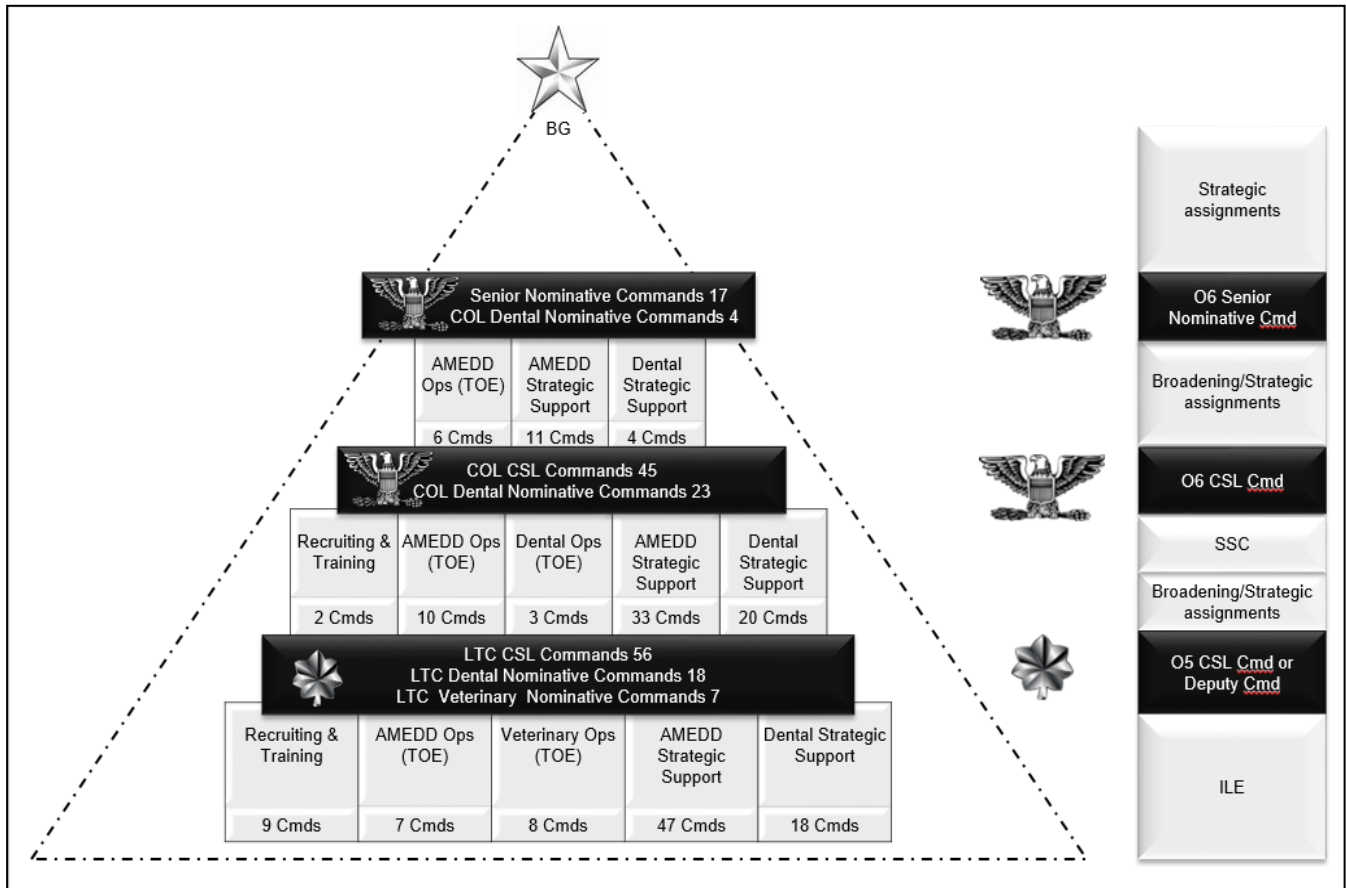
BG

Senior Nominative Commands 17
COL Dental Nominative Commands 4

| AMEDD Ops (TOE) | AMEDD Strategic Support | Dental Strategic Support |
|---|---|---|
| 6 Cmds | 11 Cmds | 4 Cmds |

COL CSL Commands 45
COL Dental Nominative Commands 23

| Recruiting & Training | AMEDD Ops (TOE) | Dental Ops (TOE) | AMEDD Strategic Support | Dental Strategic Support |
|---|---|---|---|---|
| 2 Cmds | 10 Cmds | 3 Cmds | 33 Cmds | 20 Cmds |

LTC CSL Commands 56
LTC Dental Nominative Commands 18
LTC Veterinary Nominative Commands 7

| Recruiting & Training | AMEDD Ops (TOE) | Veterinary Ops (TOE) | AMEDD Strategic Support | Dental Strategic Support |
|---|---|---|---|---|
| 9 Cmds | 7 Cmds | 8 Cmds | 47 Cmds | 18 Cmds |

Strategic assignments

O6 Senior Nominative Cmd

Broadening/Strategic assignments

O6 CSL Cmd

SSC

Broadening/Strategic assignments

O5 CSL Cmd or Deputy Cmd

ILE